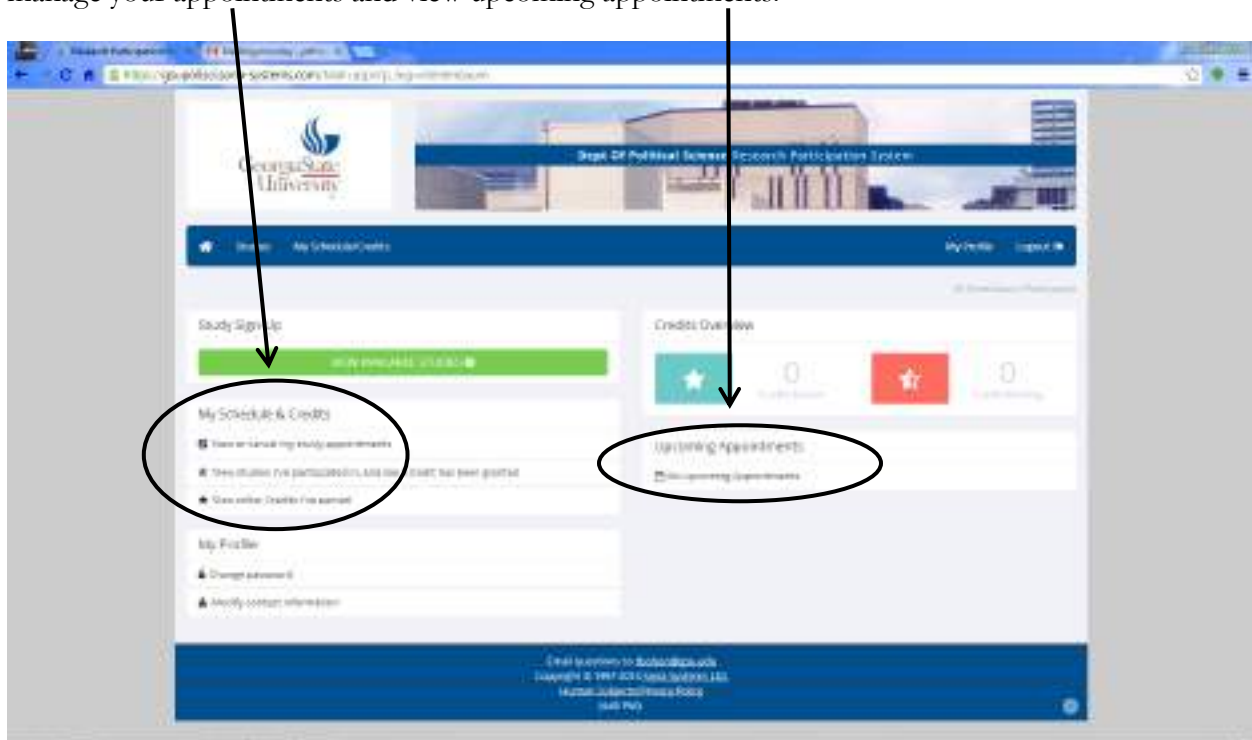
manage your appointments and view upcoming appointments.

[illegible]

GeorgiaState University

Dept Of Political Science Research Participation System

Studies My Schedule/Credits

My Profile Logout

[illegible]

Study Sign-Up

VIEW AVAILABLE STUDIES

My Schedule & Credits

View or cancel my study appointments

View studies I've participated in, and see if credit has been granted

View online Credits I've earned

My Profile

Change password

Modify contact information

Credits Overview

0

Credits Earned

0

Credits Pending

Upcoming Appointments

No upcoming appointments

Email questions to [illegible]

Copyright © 1997-2015 Sona Systems Ltd.

Human Subjects Privacy Policy

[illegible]